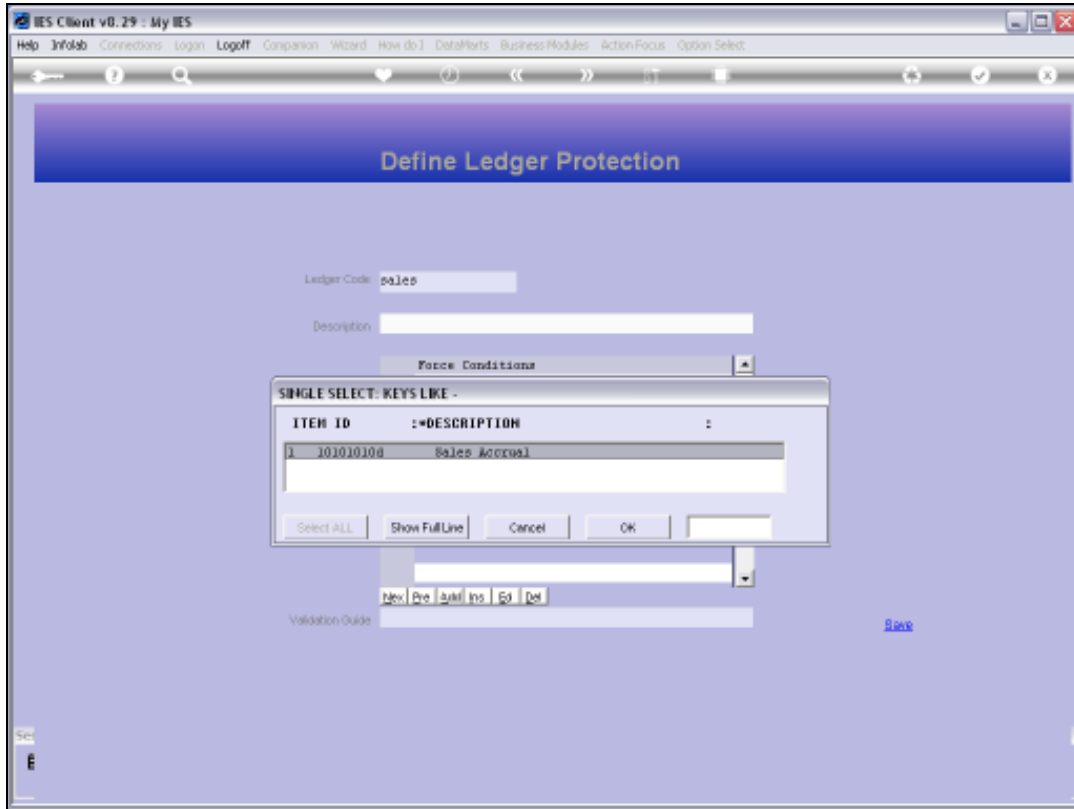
IES Client v8.29 : My IES

Help Infolab Connections Logon Logoff Companion Wizard How do I DataMarts Business Modules Action Focus Option Select

Define Ledger Protection

Ledger Code sales

Description

Force Conditions

SINGLE SELECT: KEYS LIKE -

ITEM ID :*DESCRIPTION :

1 10101010d Sales Accrual

Select ALL Show Full Line Cancel OK

Nex Pre Add Ins Ed Del

Validation Guide

Save

Se

E